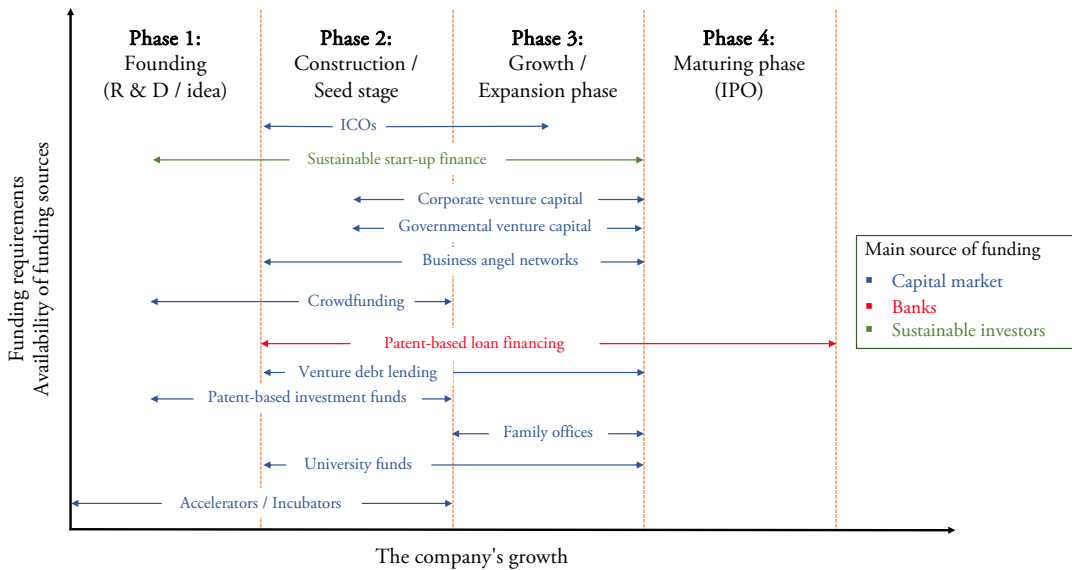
Phase 1:
Founding
(R & D / idea)

Phase 2:
Construction /
Seed stage

Phase 3:
Growth /
Expansion phase

Phase 4:
Maturing phase
(IPO)

ICOs

Sustainable start-up finance

Corporate venture capital

Governmental venture capital

Business angel networks

Crowdfunding

Patent-based loan financing

Venture debt lending

Patent-based investment funds

Family offices

University funds

Accelerators / Incubators

Main source of funding
▪ Capital market
▪ Banks
▪ Sustainable investors

Funding requirements
Availability of funding sources

The company's growth